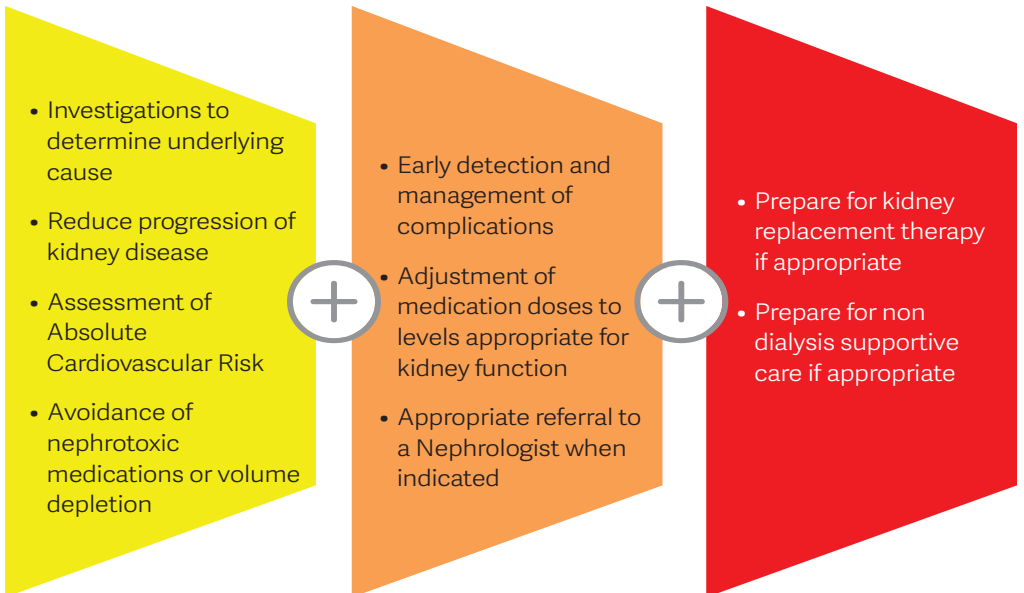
• Investigations to determine underlying cause
• Reduce progression of kidney disease
• Assessment of Absolute Cardiovascular Risk
• Avoidance of nephrotoxic medications or volume depletion

• Early detection and management of complications
• Adjustment of medication doses to levels appropriate for kidney function
• Appropriate referral to a Nephrologist when indicated

• Prepare for kidney replacement therapy if appropriate
• Prepare for non dialysis supportive care if appropriate